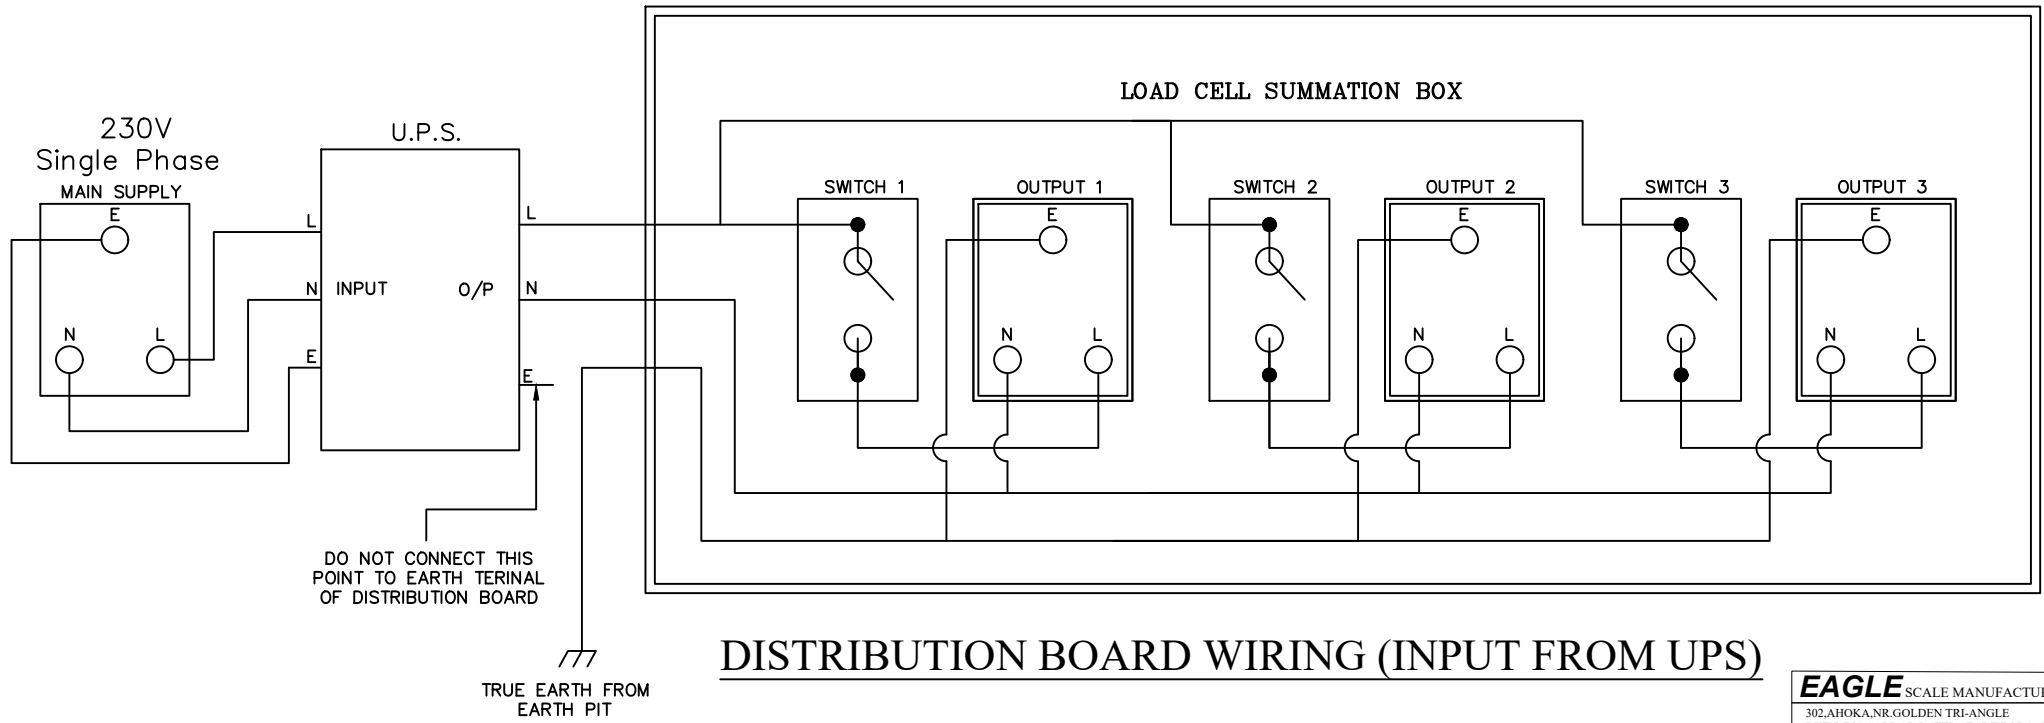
LOAD CELL SUMMATION BOX

230V
Single Phase
MAIN SUPPLY

E

N L

U.P.S.

L
N INPUT
E

O/P
L
N
E

SWITCH 1
OUTPUT 1
E
N L

SWITCH 2
OUTPUT 2
E
N L

SWITCH 3
OUTPUT 3
E
N L

DO NOT CONNECT THIS POINT TO EARTH TERINAL OF DISTRIBUTION BOARD

TRUE EARTH FROM EARTH PIT

DISTRIBUTION BOARD WIRING (INPUT FROM UPS)

EAGLE SCALE MANUFACTU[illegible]
302,AHOKA,NR.GOLDEN TRI-ANGLE